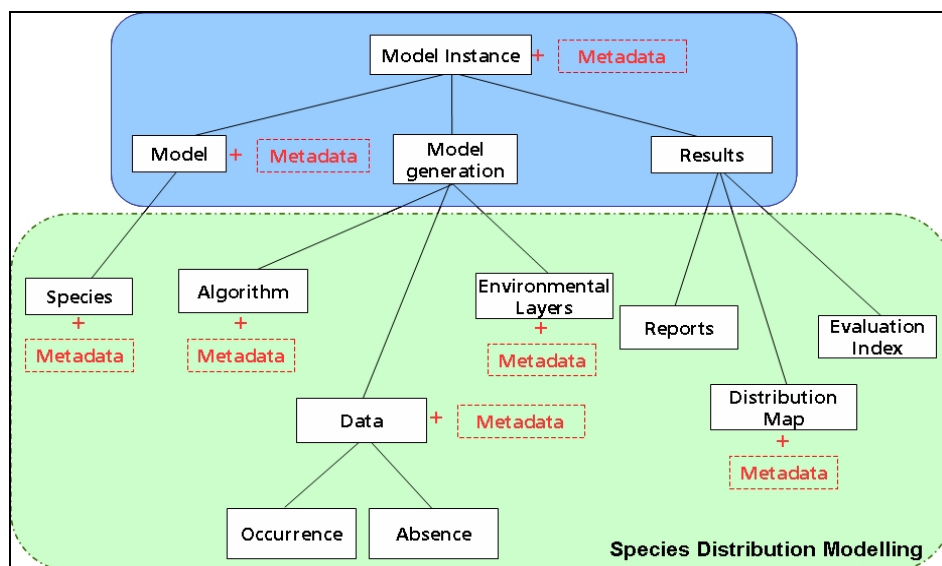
Model Instance + Metadata

Model + Metadata

Model generation

Results

Species + Metadata

Algorithm + Metadata

Environmental Layers + Metadata

Reports

Evaluation Index

Distribution Map + Metadata

Data + Metadata

Occurrence

Absence

Species Distribution Modelling